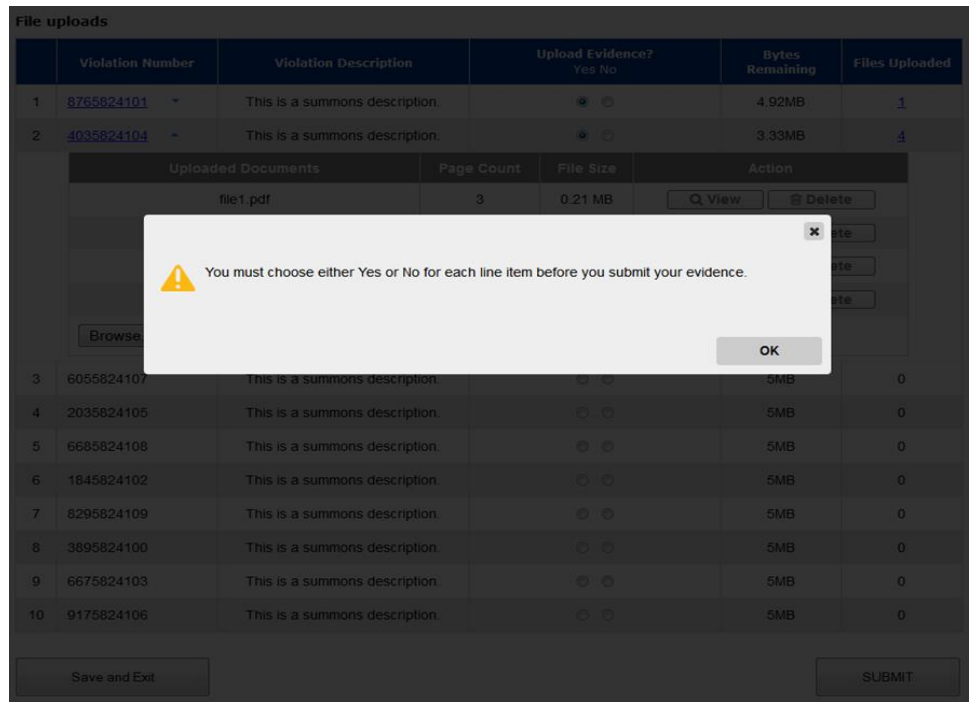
File uploads

| | Violation Number | Violation Description | Upload Evidence? Yes No | Bytes Remaining | Files Uploaded |
|---|---|---|---|---|---|
| 1 | 8765824101 | This is a summons description. | | 4.92MB | 1 |
| 2 | 4035824104 | This is a summons description. | | 3.33MB | 4 |

| Uploaded Documents | Page Count | File Size | Action |
|---|---|---|---|
| file1.pdf | 3 | 0.21 MB | View Delete |
| | | | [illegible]ete |
| | | | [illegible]ete |
| | | | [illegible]ete |

Browse

You must choose either Yes or No for each line item before you submit your evidence.

OK

| | | | | | |
|---|---|---|---|---|---|
| 3 | 6055824107 | This is a summons description. | | 5MB | 0 |
| 4 | 2035824105 | This is a summons description. | | 5MB | 0 |
| 5 | 6685824108 | This is a summons description. | | 5MB | 0 |
| 6 | 1845824102 | This is a summons description. | | 5MB | 0 |
| 7 | 8295824109 | This is a summons description. | | 5MB | 0 |
| 8 | 3895824100 | This is a summons description. | | 5MB | 0 |
| 9 | 6675824103 | This is a summons description. | | 5MB | 0 |
| 10 | 9175824106 | This is a summons description. | | 5MB | 0 |

Save and Exit

SUBMIT